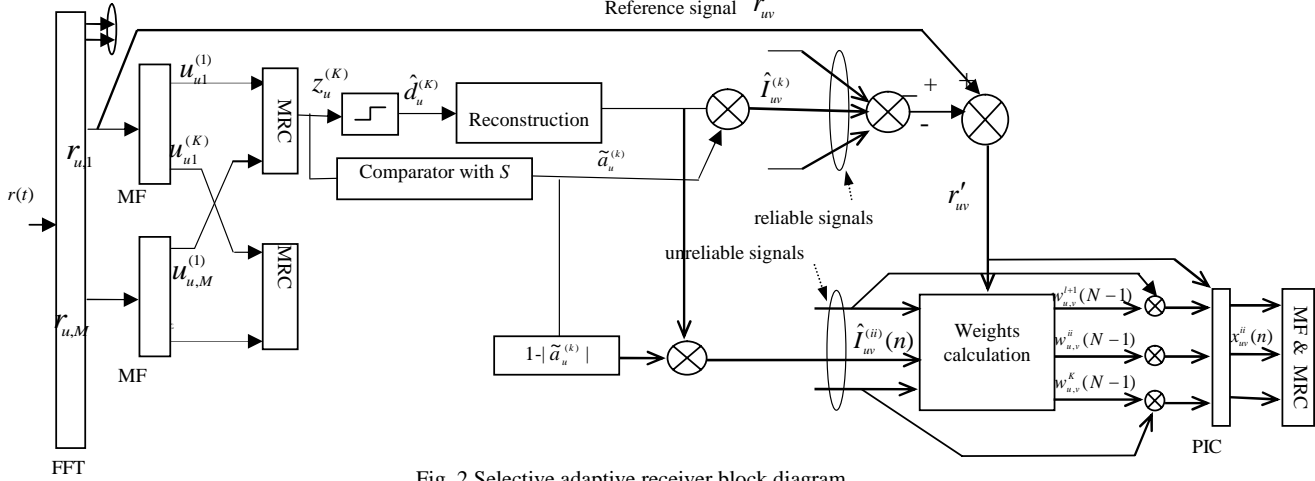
Reference signal $r_{uv}$

$u_{u1}^{(1)}$

MRC

$z_u^{(K)}$

$\hat{d}_u^{(K)}$

Reconstruction

$\hat{I}_{uv}^{(k)}$

+

+

-

$r_{u,1}$

$u_{u1}^{(K)}$

Comparator with $S$

$\tilde{a}_u^{(k)}$

$r(t)$

MF

reliable signals

$r'_{uv}$

unreliable signals

$u_{u,M}^{(1)}$

MRC

$r_{u,M}$

$w_{u,v}^{l+1}(N-1)$

$\hat{I}_{uv}^{(ii)}(n)$

Weights calculation

$w_{u,v}^{ii}(N-1)$

$x_{uv}^{ii}(n)$

MF & MRC

$1-|\tilde{a}_u^{(k)}|$

$w_{u,v}^{K}(N-1)$

MF

PIC

FFT

Fig. 2 Selective adaptive receiver block diagram